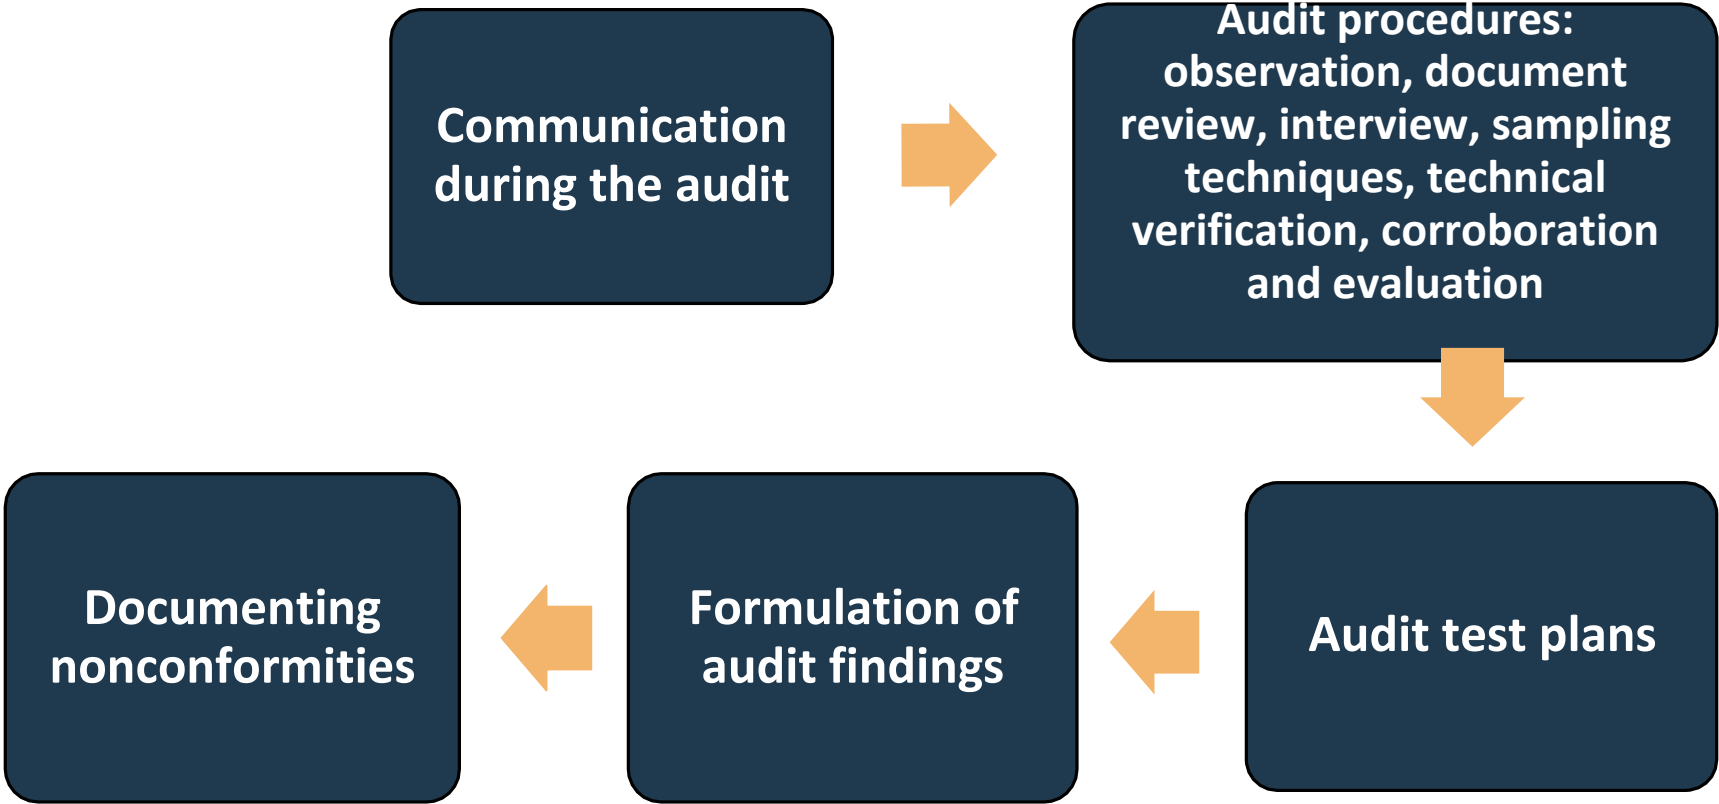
Communication during the audit

Audit procedures: observation, document review, interview, sampling techniques, technical verification, corroboration and evaluation

Audit test plans

Formulation of audit findings

Documenting nonconformities